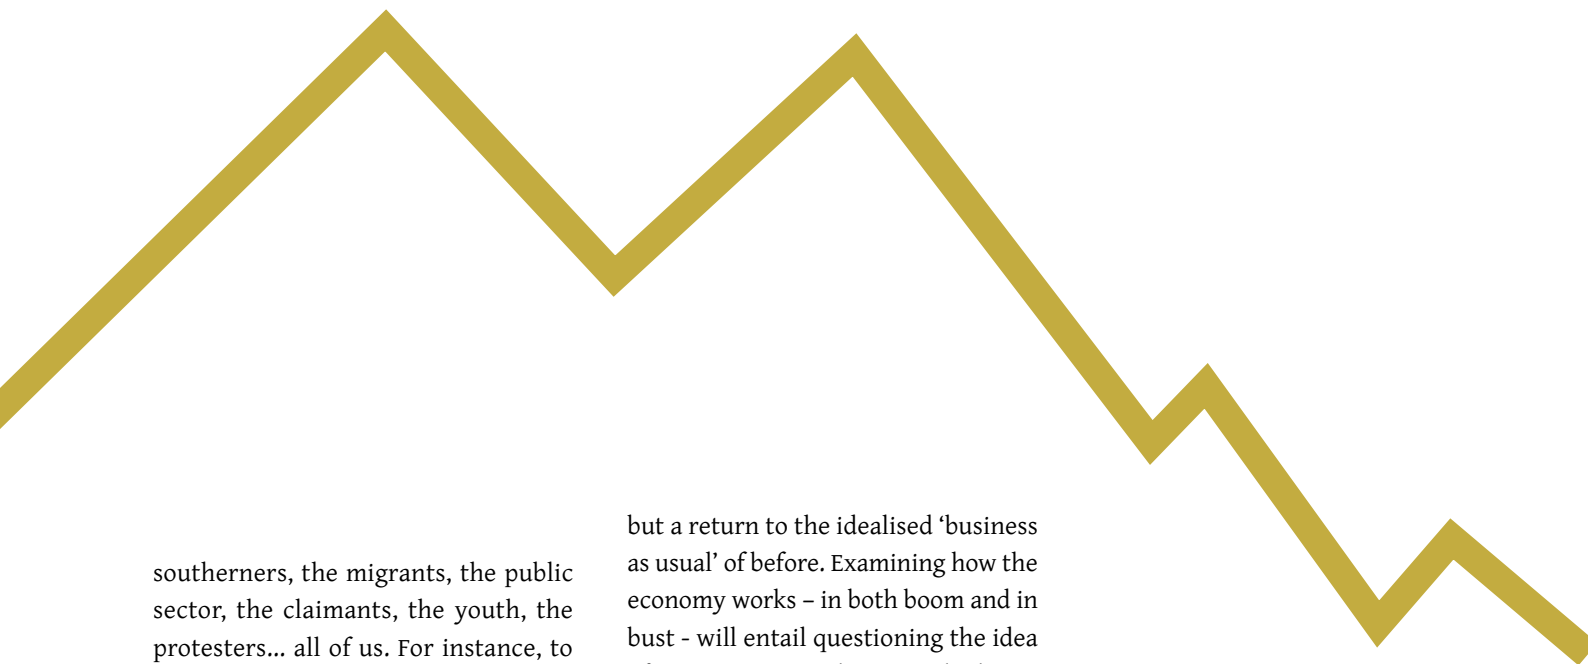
southerners, the migrants, the public sector, the claimants, the youth, the protesters... all of us. For instance, to

but a return to the idealised ‘business as usual’ of before. Examining how the economy works – in both boom and in bust - will entail questioning the idea